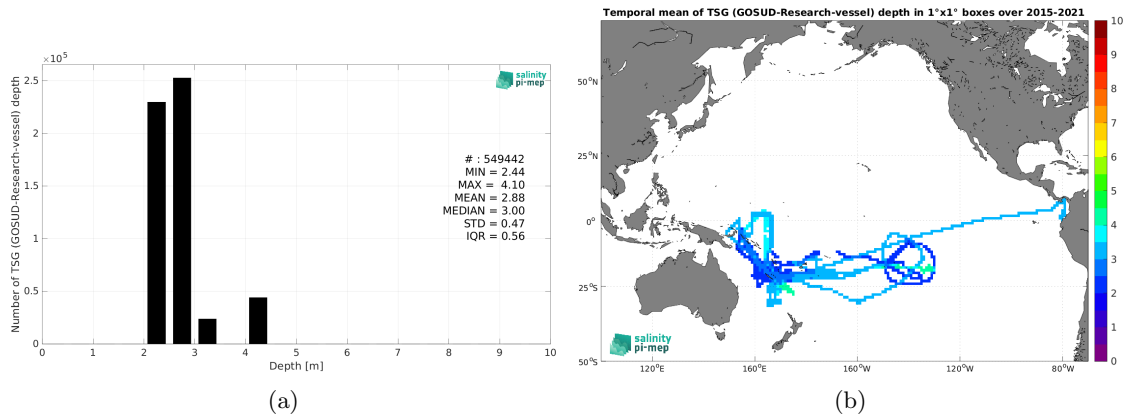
$\times 10^5$

2.5

2

1.5

1

0.5

0

Number of TSG (GOSUD-Research-vessel) depth

salinity pi-mep

# : 549442
MIN = 2.44
MAX = 4.10
MEAN = 2.88
MEDIAN = 3.00
STD = 0.47
IQR = 0.56

0 1 2 3 4 5 6 7 8 9 10

Depth [m]

(a)

Temporal mean of TSG (GOSUD-Research-vessel) depth in 1°x1° boxes over 2015-2021

50°N

25°N

0°

25°S

50°S

120°E 160°E 160°W 120°W 80°W

salinity pi-mep

10
9
8
7
6
5
4
3
2
1
0

(b)